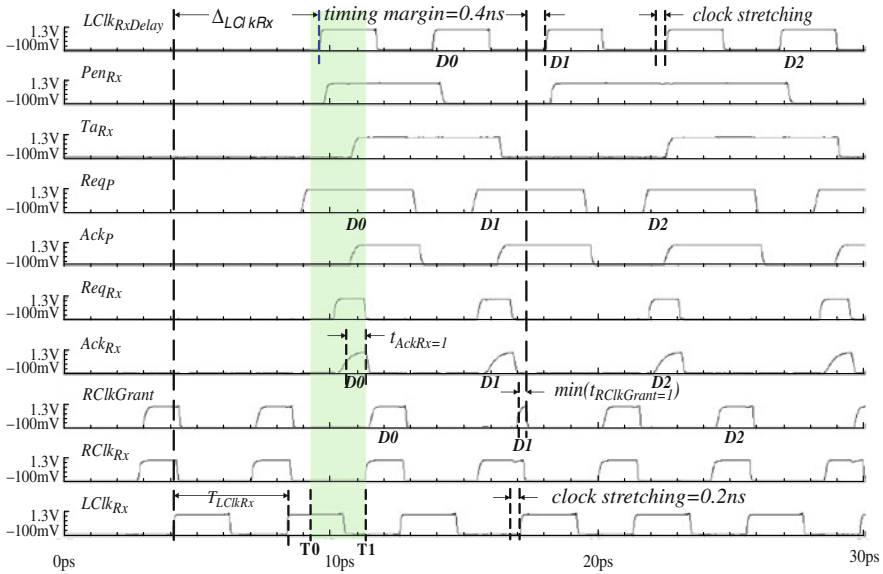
$LClk_{RxDelay}$ $\Delta_{LClkRx}$ timing margin=0.4ns clock stretching
1.3V
−100mV
D0 D1 D2

$Pen_{Rx}$
1.3V
−100mV

$Ta_{Rx}$
1.3V
−100mV

$Req_P$
1.3V
−100mV
D0 D1 D2

$Ack_P$
1.3V
−100mV

$Req_{Rx}$
1.3V
−100mV

$Ack_{Rx}$ $t_{AckRx=1}$
1.3V
−100mV
D0 D1 D2 $min(t_{RClkGrant=1})$

RClkGrant
1.3V
−100mV
D0 D1 D2

$RClk_{Rx}$
1.3V
−100mV

$LClk_{Rx}$ $T_{LClkRx}$ clock stretching=0.2ns
1.3V
−100mV
T0 T1

0ps 10ps 20ps 30ps